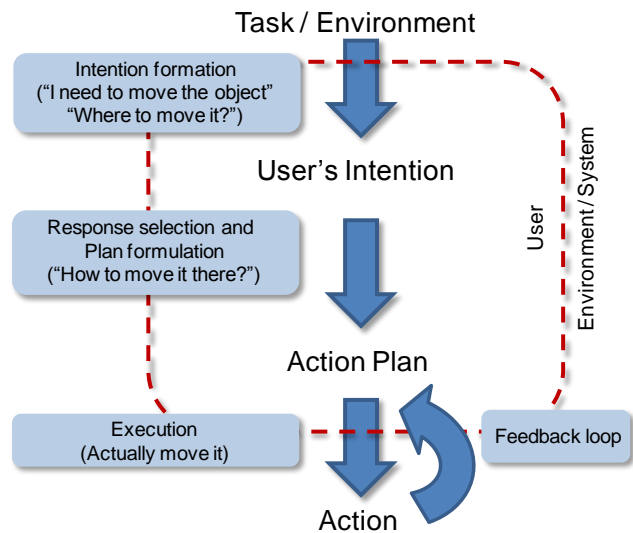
Task / Environment

Intention formation
("I need to move the object"
"Where to move it?")

User's Intention

Response selection and
Plan formulation
("How to move it there?")

User

Environment / System

Action Plan

Execution
(Actually move it)

Feedback loop

Action